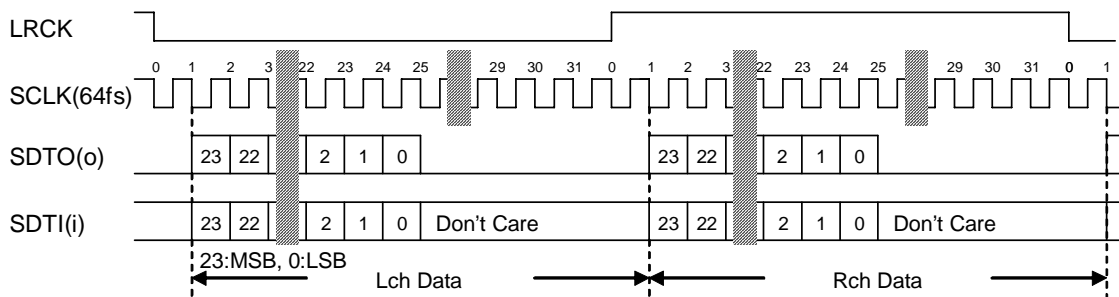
LRCK

0 1 2 3 22 23 24 25 29 30 31 0 1 2 3 22 23 24 25 29 30 31 0 1

SCLK(64fs)

SDTO(o) 23 22 2 1 0 23 22 2 1 0

SDTI(i) 23 22 2 1 0 Don’t Care 23 22 2 1 0 Don’t Care

23:MSB, 0:LSB

Lch Data

Rch Data